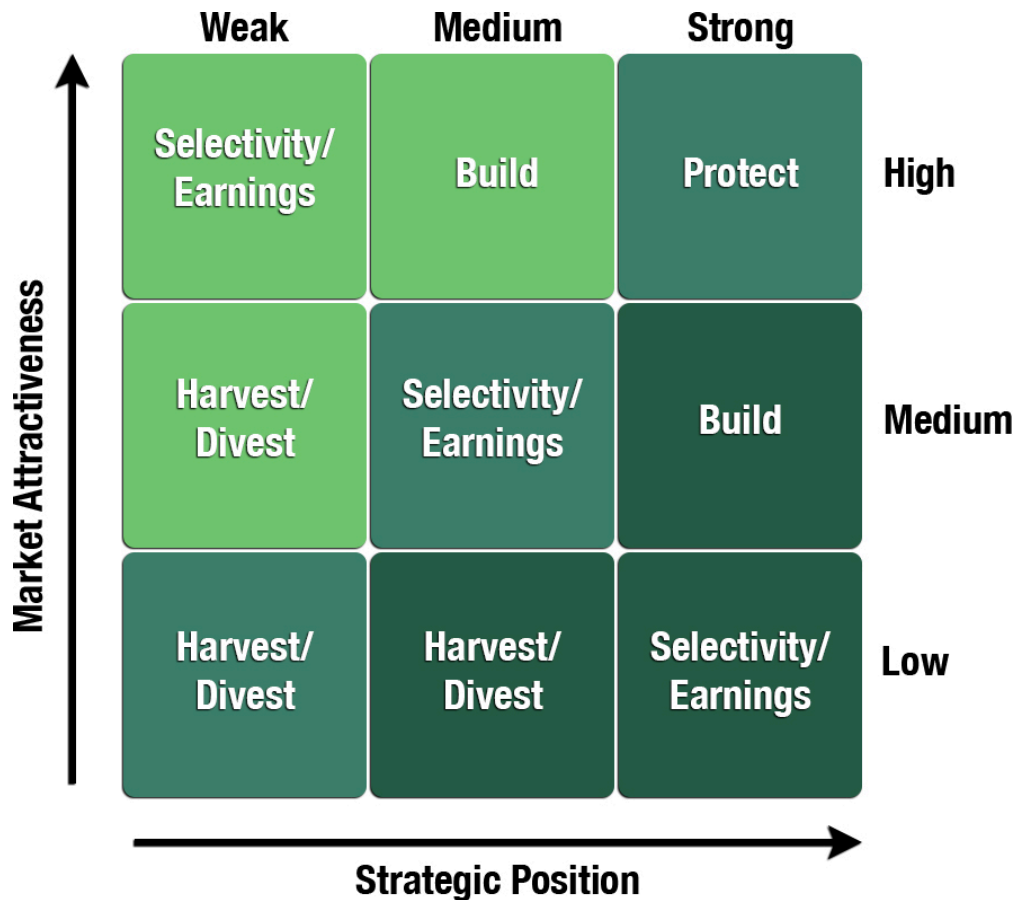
Market Attractiveness

| | Weak | Medium | Strong |
|---|---|---|---|
| High | Selectivity/ Earnings | Build | Protect |
| Medium | Harvest/ Divest | Selectivity/ Earnings | Build |
| Low | Harvest/ Divest | Harvest/ Divest | Selectivity/ Earnings |

Strategic Position